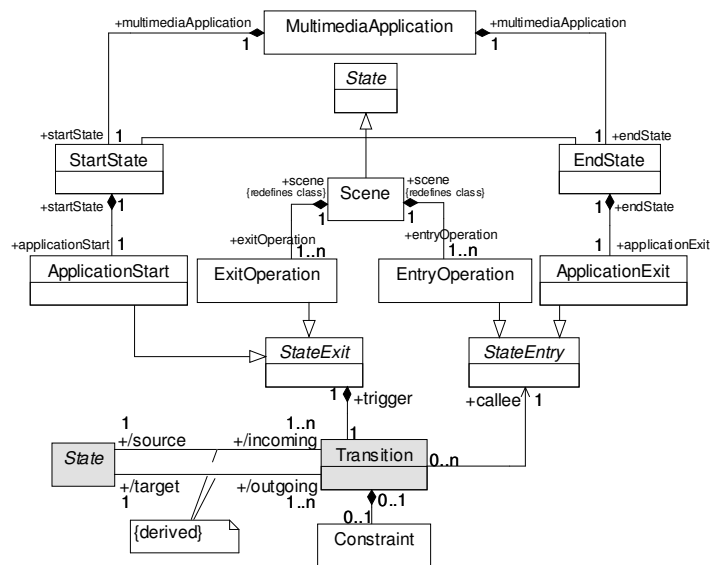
+multimediaApplication
MultimediaApplication
+multimediaApplication
1
1
State
+startState
1
1
+endState
StartState
EndState
+scene
{redefines class}
Scene
+scene
{redefines class}
+startState
1
1
1
1
+endState
+applicationStart
1
+exitOperation
1..n
+entryOperation
1..n
1
+applicationExit
ApplicationStart
ExitOperation
EntryOperation
ApplicationExit
StateExit
StateEntry
1
+trigger
+callee
1
1
+/source
1..n
+/incoming
1
State
/
Transition
0..n
+/target
1
+/outgoing
1..n
0..1
{derived}
Constraint